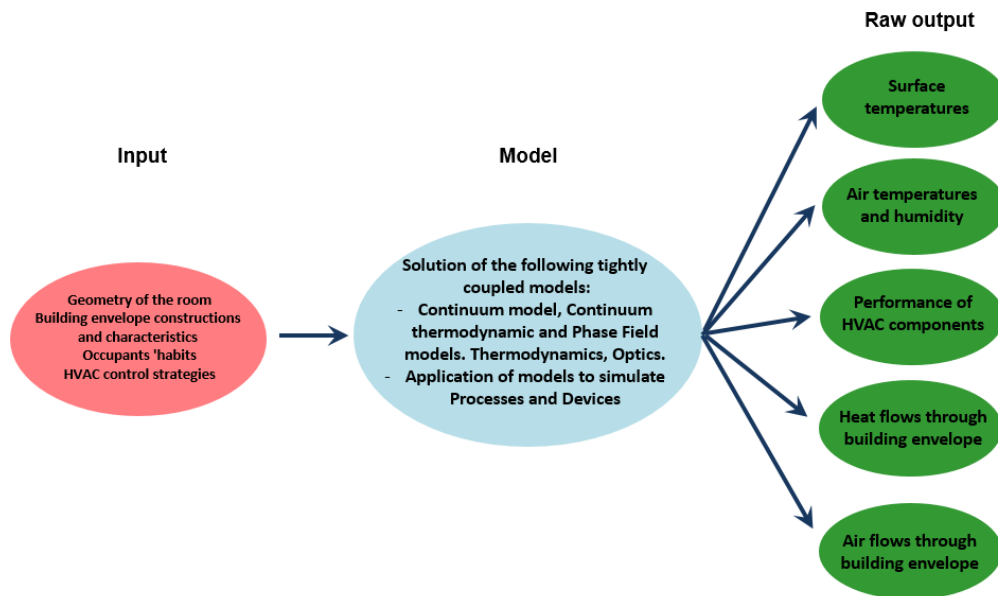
Input

Geometry of the room
Building envelope constructions and characteristics
Occupants 'habits
HVAC control strategies

Model

Solution of the following tightly coupled models:
- Continuum model, Continuum thermodynamic and Phase Field models. Thermodynamics, Optics.
- Application of models to simulate Processes and Devices

Raw output

Surface temperatures

Air temperatures and humidity

Performance of HVAC components

Heat flows through building envelope

Air flows through building envelope